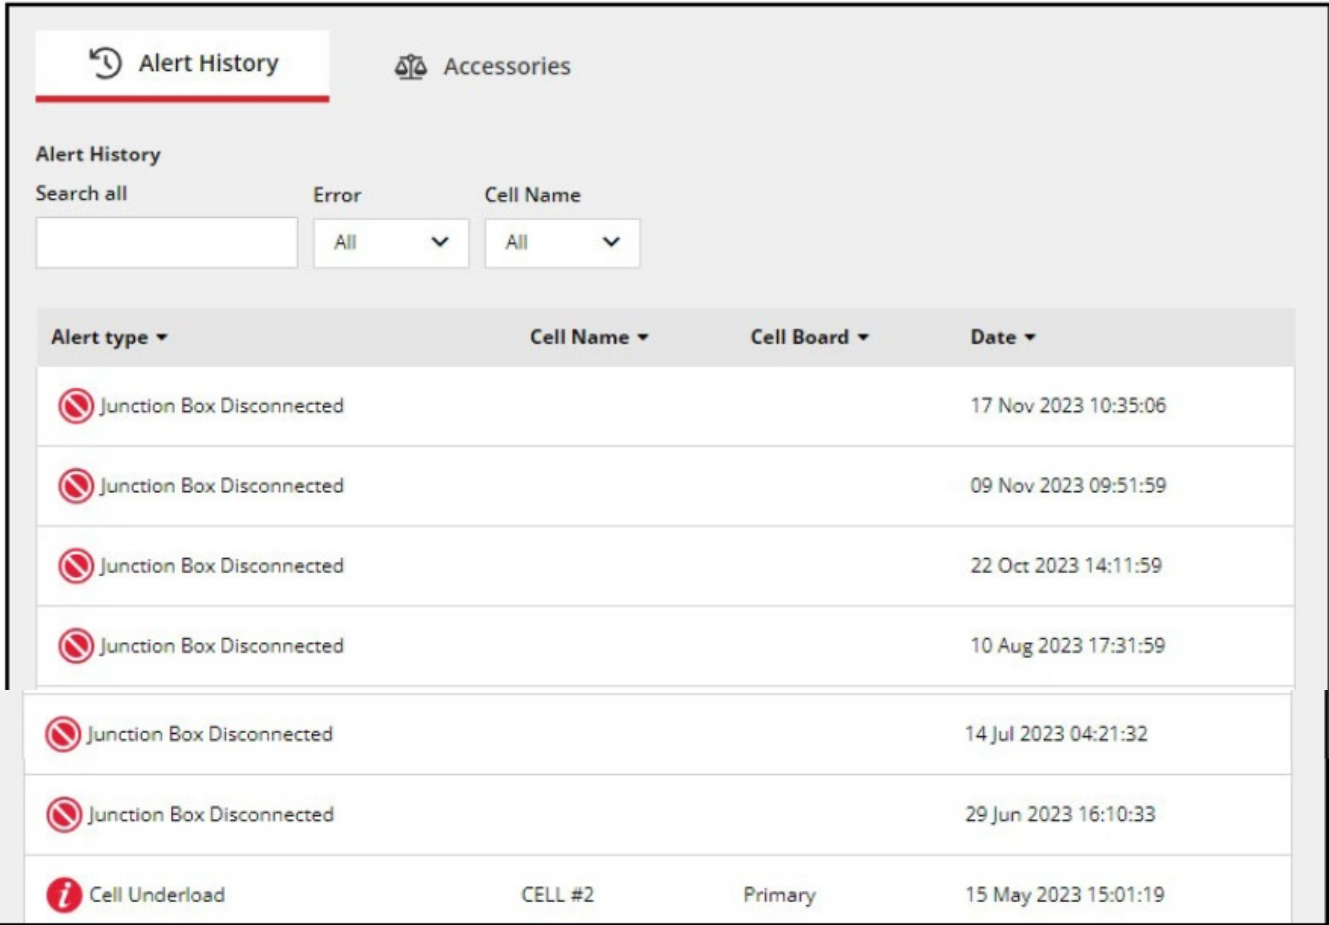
Alert History

Accessories

Alert History

Search all

Error

All

Cell Name

All

| Alert type | Cell Name | Cell Board | Date |
|---|---|---|---|
| Junction Box Disconnected | | | 17 Nov 2023 10:35:06 |
| Junction Box Disconnected | | | 09 Nov 2023 09:51:59 |
| Junction Box Disconnected | | | 22 Oct 2023 14:11:59 |
| Junction Box Disconnected | | | 10 Aug 2023 17:31:59 |
| Junction Box Disconnected | | | 14 Jul 2023 04:21:32 |
| Junction Box Disconnected | | | 29 Jun 2023 16:10:33 |
| Cell Underload | CELL #2 | Primary | 15 May 2023 15:01:19 |